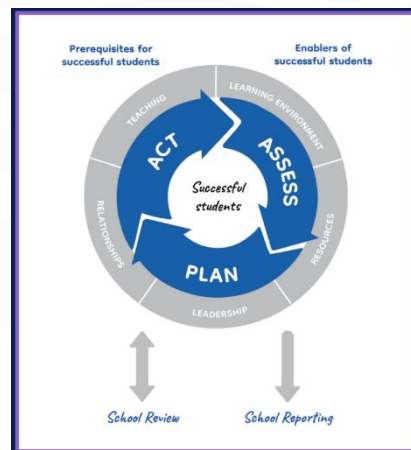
Prerequisites for successful students

Enablers of successful students

TEACHING

LEARNING ENVIRONMENT

ACT

ASSESS

Successful students

RELATIONSHIPS

RESOURCES

PLAN

LEADERSHIP

School Review

School Reporting